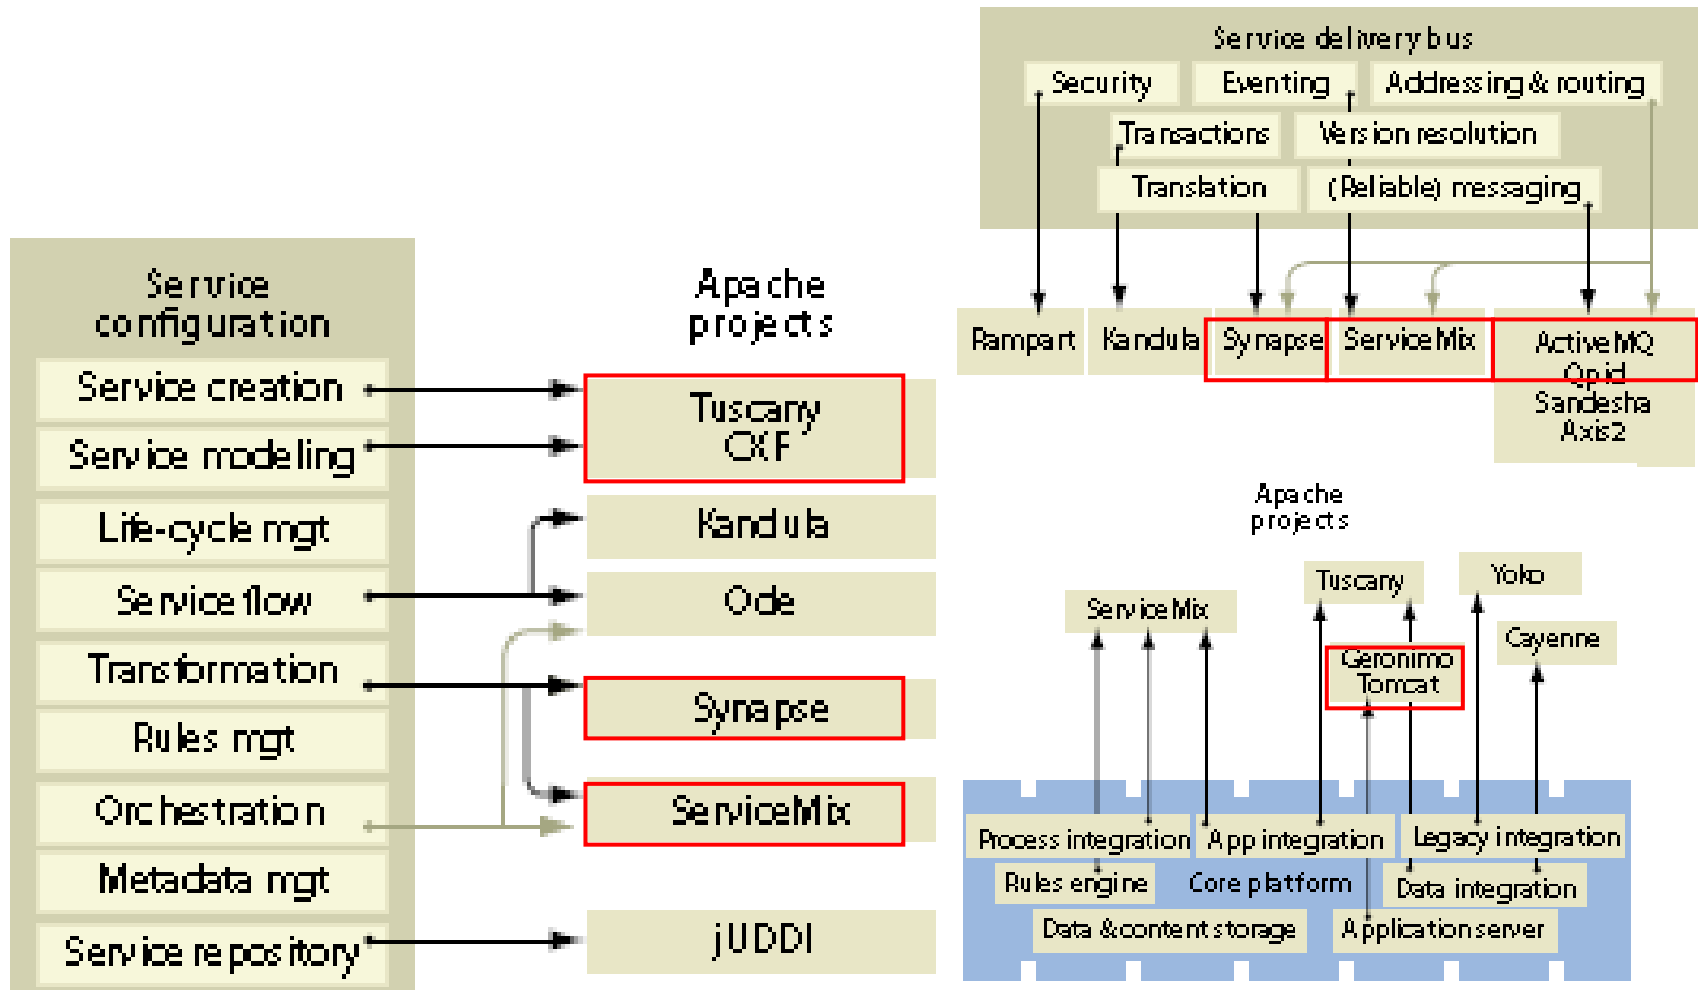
Service configuration

Service creation

Service modeling

Life-cycle mgt

Service flow

Transformation

Rules mgt

Orchestration

Metadata mgt

Service repository

Apache projects

Tuscany
CXF

Kandula

Ode

Synapse

ServiceMix

jUDDI

Service delivery bus

Security

Eventing

Addressing & routing

Transactions

Version resolution

Translation

(Reliable) messaging

Rampart

Kandula

Synapse

ServiceMix

ActiveMQ
Qpid
Sandesha
Axis2

Apache projects

ServiceMix

Tuscany

Yoko

Cayenne

Geronimo
Tomcat

Process integration

App integration

Legacy integration

Rules engine

Core platform

Data integration

Data & content storage

Application server